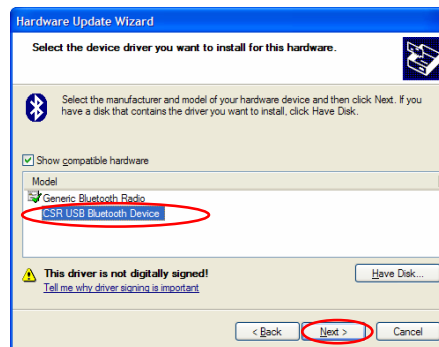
Hardware Update Wizard

Select the device driver you want to install for this hardware.

Select the manufacturer and model of your hardware device and then click Next. If you have a disk that contains the driver you want to install, click Have Disk.

Show compatible hardware

Model

Generic Bluetooth Radio

CSR USB Bluetooth Device

This driver is not digitally signed!

Tell me why driver signing is important

Have Disk...

< Back

Next >

Cancel